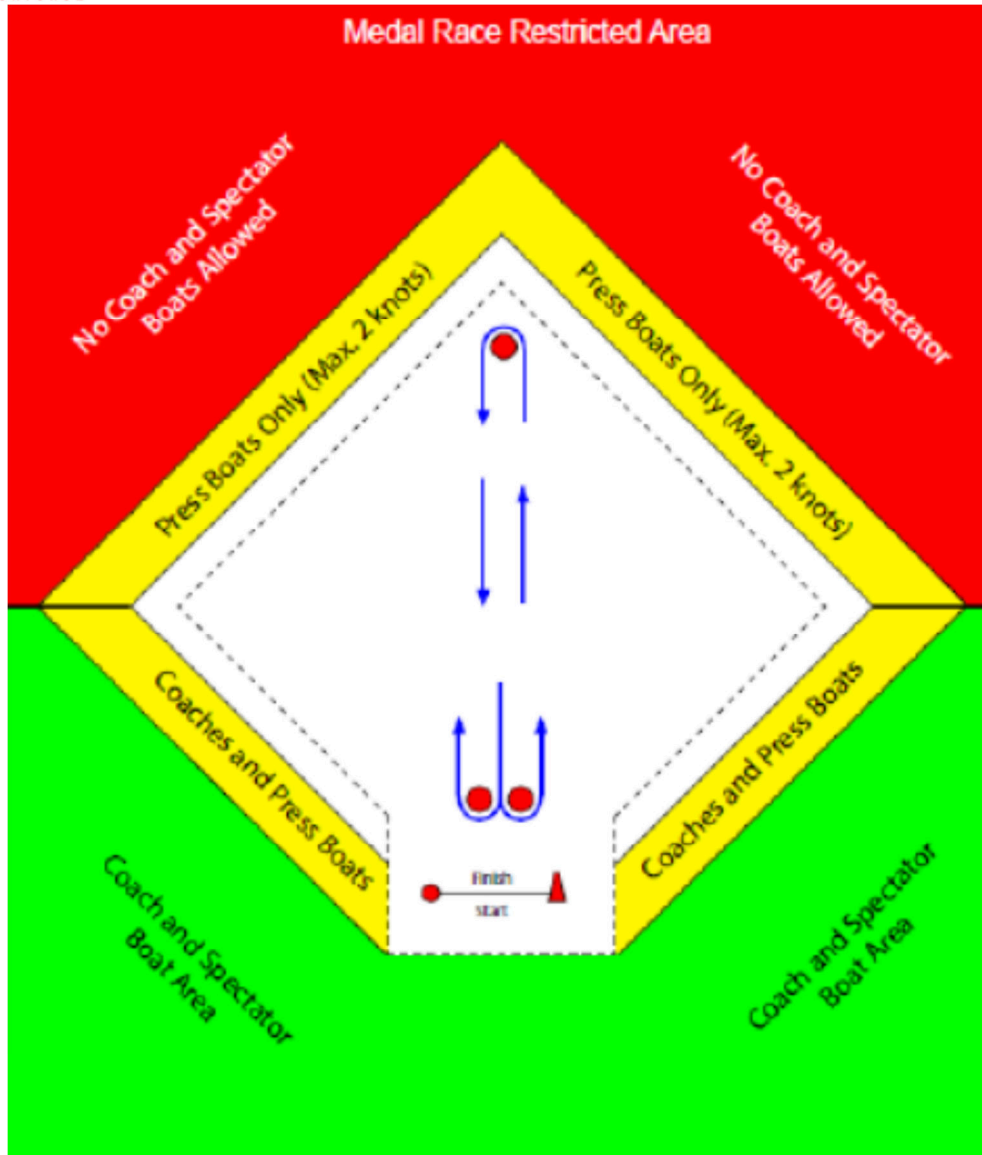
Medal Race Restricted Area

No Coach and Spectator Boats Allowed

No Coach and Spectator Boats Allowed

Press Boats Only (Max. 2 knots)

Press Boats Only (Max. 2 knots)

Coaches and Press Boats

Coaches and Press Boats

Finish

Start

Coach and Spectator Boat Area

Coach and Spectator Boat Area